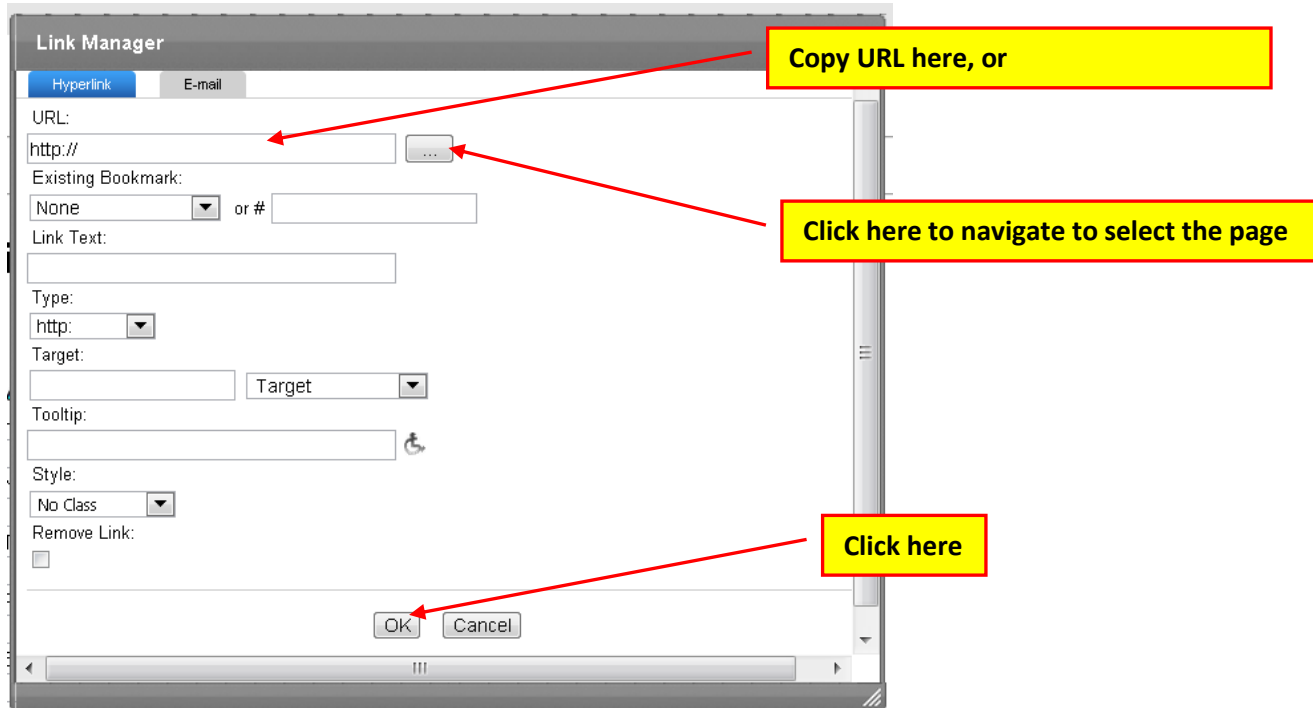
Link Manager

Hyperlink | E-mail

Copy URL here, or

URL:

http://

...

Existing Bookmark:

None

or #

Click here to navigate to select the page

Link Text:

Type:

http:

Target:

Target

Tooltip:

Style:

No Class

Remove Link:

Click here

OK Cancel